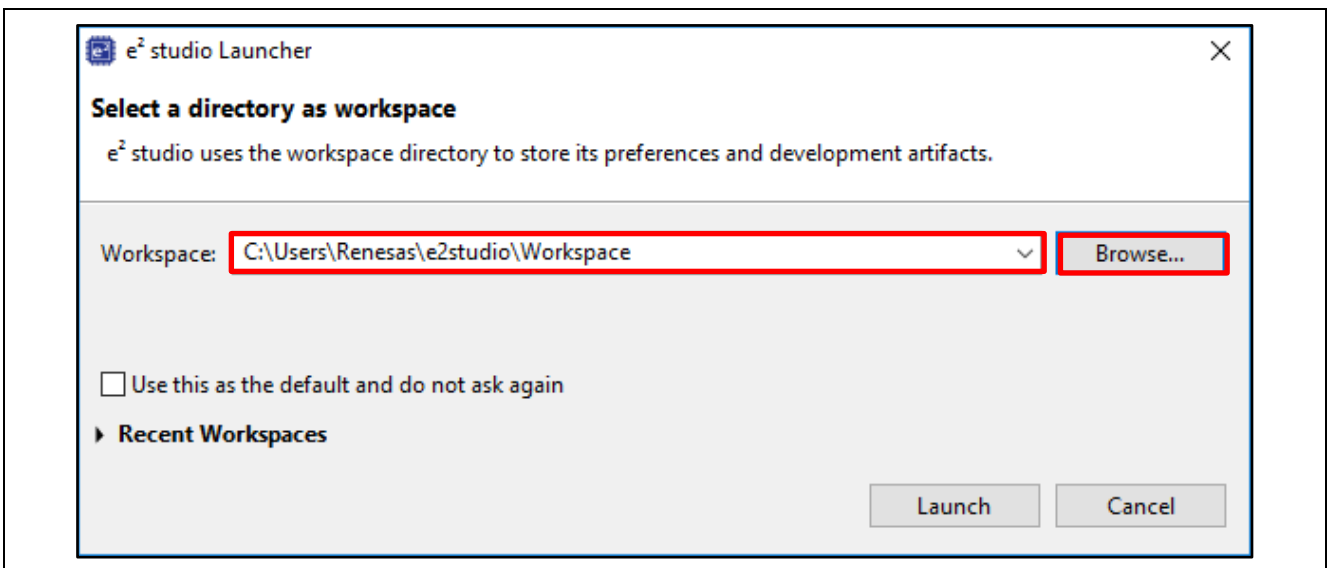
$e^2$ studio Launcher

Select a directory as workspace

$e^2$ studio uses the workspace directory to store its preferences and development artifacts.

Workspace: C:\Users\Renesas\e2studio\Workspace

Browse...

Use this as the default and do not ask again

Recent Workspaces

Launch

Cancel